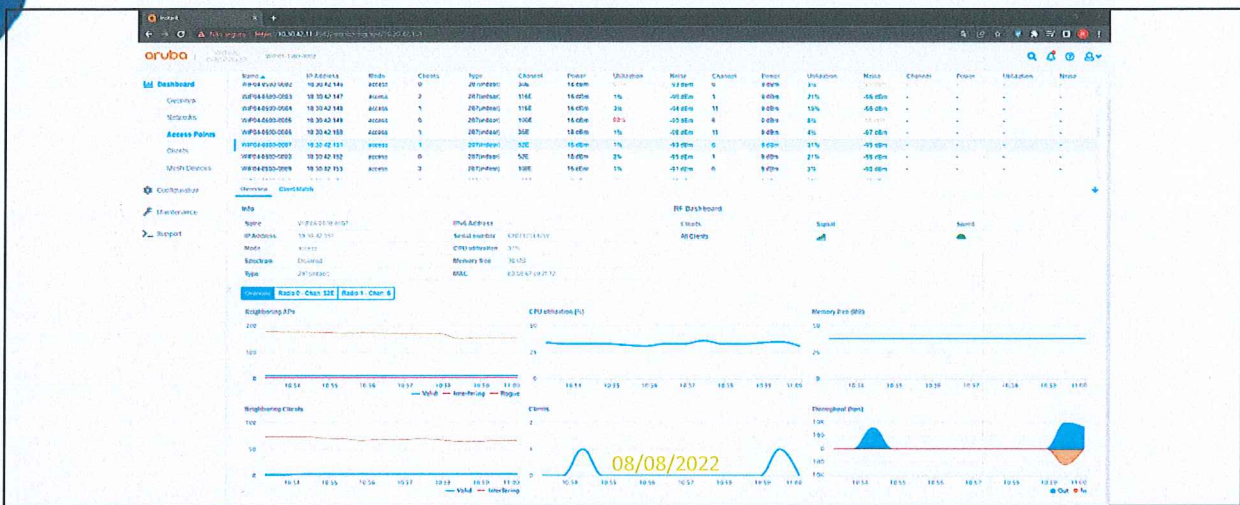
aruba

Dashboard
Overview
Networks
Access Points
Clients
Mesh Devices

Configuration
Maintenance
Support

| Name | IP Address | Mode | Clients | Type | Channel | Power | Utilization | Noise | Channel | Power | Utilization | Noise | Channel | Power | Utilization | Noise |
|---|---|---|---|---|---|---|---|---|---|---|---|---|---|---|---|---|
| WIFI04-0680-0082 | 10.30.42.146 | access | 0 | 207(indoor) | 36E | 14 dBm | | -93 dBm | 6 | 9 dBm | 3% | | - | - | - | - |
| WIFI04-0680-0083 | 10.30.42.147 | access | 2 | 207(indoor) | 116E | 14 dBm | 1% | -95 dBm | 1 | 9 dBm | 21% | -56 dBm | - | - | - | - |
| WIFI04-0680-0084 | 10.30.42.148 | access | 1 | 207(indoor) | 116E | 15 dBm | 3% | -94 dBm | 11 | 9 dBm | 15% | -55 dBm | - | - | - | - |
| WIFI04-0680-0085 | 10.30.42.149 | access | 0 | 207(indoor) | 100E | 14 dBm | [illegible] | -95 dBm | 6 | 9 dBm | 8% | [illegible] | - | - | - | - |
| WIFI04-0680-0086 | 10.30.42.150 | access | 1 | 207(indoor) | 36E | 14 dBm | 1% | -92 dBm | 11 | 9 dBm | 4% | -57 dBm | - | - | - | - |
| WIFI04-0680-0087 | 10.30.42.151 | access | 1 | 207(indoor) | 52E | 15 dBm | 1% | -93 dBm | 6 | 9 dBm | 31% | -95 dBm | - | - | - | - |
| WIFI04-0680-0088 | 10.30.42.152 | access | 0 | 207(indoor) | 52E | 14 dBm | 3% | -93 dBm | 1 | 9 dBm | 21% | -95 dBm | - | - | - | - |
| WIFI04-0680-0089 | 10.30.42.153 | access | 3 | 207(indoor) | 100E | 15 dBm | 1% | -91 dBm | 11 | 9 dBm | 3% | -92 dBm | - | - | - | - |

Overview Client Match

Info
Name WIFI04-0680-0087
IP Address 10.30.42.151
Mode access
Spectrum Disabled
Type 207(indoor)

IPv6 Address
Serial number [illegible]
CPU utilization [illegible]
Memory Size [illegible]
MAC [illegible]

RF Dashboard
Clients
All Clients
Signal
Speed

Overview Radio 0 - Chan 52E Radio 1 - Chan 6

Neighboring APs
200
100
10:54 10:55 10:56 10:57 10:58 10:59 11:00
Valid Interfering Rogue

CPU utilization (%)
50
25
10:54 10:55 10:56 10:57 10:58 10:59 11:00

Memory Free (MB)
50
25
10:54 10:55 10:56 10:57 10:58 10:59 11:00

Neighboring Clients
100
50
0
10:54 10:55 10:56 10:57 10:58 10:59 11:00
Valid Interfering

Clients
2
1
0
10:54 10:55 10:56 10:57 10:58 10:59 11:00

08/08/2022

Throughput (bps)
10K
100
0
100
10K
10:54 10:55 10:56 10:57 10:58 10:59 11:00
Out In